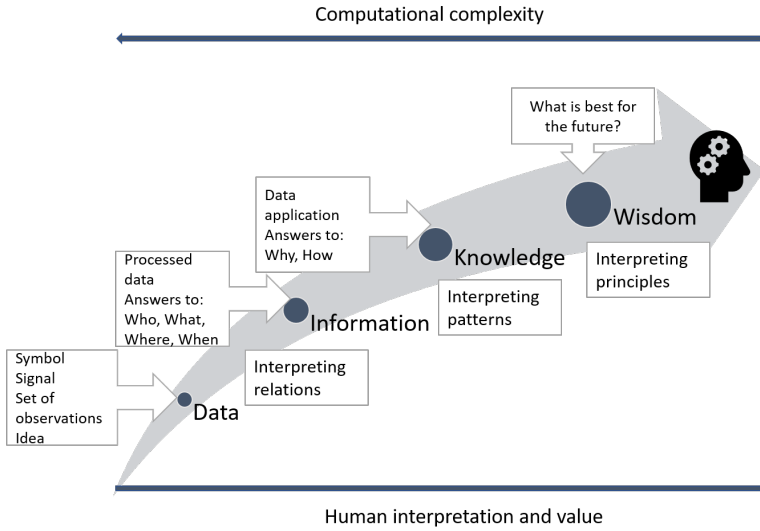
Computational complexity

What is best for the future?

Data application
Answers to:
Why, How

Wisdom

Interpreting principles

Processed data
Answers to:
Who, What, Where, When

Knowledge

Interpreting patterns

Information

Symbol
Signal
Set of observations
Idea

Interpreting relations

Data

Human interpretation and value